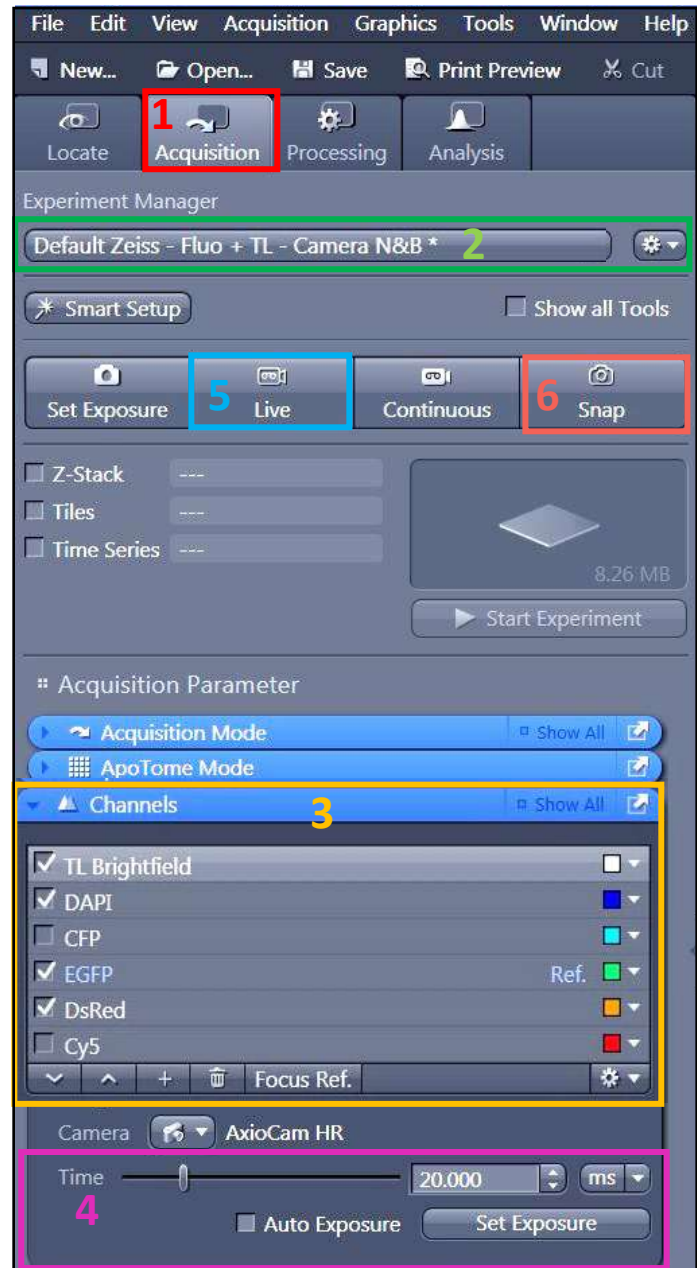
File Edit View Acquisition Graphics Tools Window Help

New... Open... Save Print Preview Cut

Locate 1 Acquisition Processing Analysis

Experiment Manager

Default Zeiss - Fluo + TL - Camera N&B * 2

Smart Setup Show all Tools

Set Exposure 5 Live Continuous 6 Snap

Z-Stack ---
Tiles ---
Time Series ---

8.26 MB

Start Experiment

Acquisition Parameter

Acquisition Mode Show All

ApoTome Mode

Channels 3 Show All

TL Brightfield
DAPI
CFP
EGFP Ref.
DsRed
Cy5

Focus Ref.

Camera AxioCam HR

Time 20.000 ms

4

Auto Exposure Set Exposure